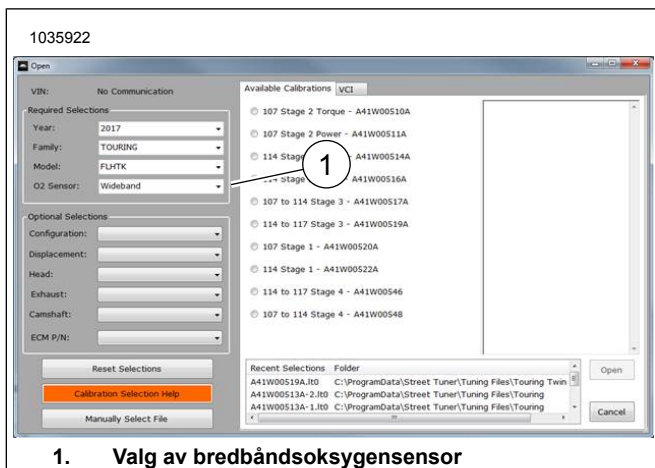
1035922

Open

VIN: No Communication

Required Selections

Year: 2017

Family: TOURING

Model: FLHTK

O2 Sensor: Wideband

Optional Selections

Configuration:

Displacement:

Head:

Exhaust:

Camshaft:

ECM P/N:

Reset Selections

Calibration Selection Help

Manually Select File

Available Calibrations VCI

107 Stage 2 Torque - A41W00510A

107 Stage 2 Power - A41W00511A

114 Stag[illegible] A41W00514A

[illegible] Stage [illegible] A41W00516A

107 to 114 Stage 3 - A41W00517A

114 to 117 Stage 3 - A41W00519A

107 Stage 1 - A41W00520A

114 Stage 1 - A41W00522A

114 to 117 Stage 4 - A41W00546

107 to 114 Stage 4 - A41W00548

1

| Recent Selections | Folder |
|---|---|
| A41W00519A.lt0 | C:\ProgramData\Street Tuner\Tuning Files\Touring Twin |
| A41W00513A-2.lt0 | C:\ProgramData\Street Tuner\Tuning Files\Touring |
| A41W00513A-1.lt0 | C:\ProgramData\Street Tuner\Tuning Files\Touring |

Open

Cancel

1. Valg av bredbåndsoksygensensor